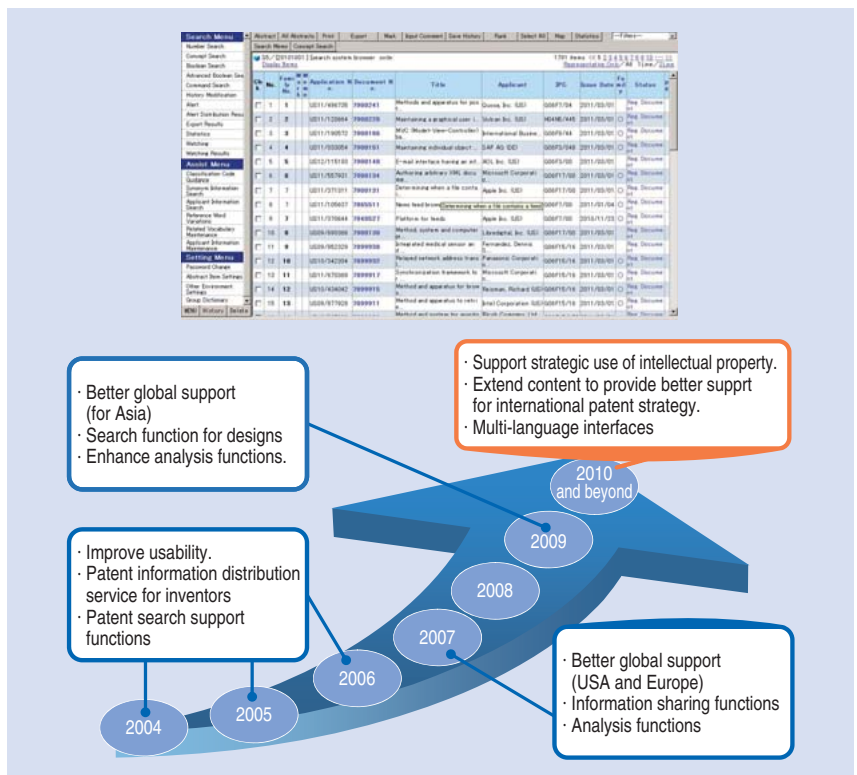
· Support strategic use of intellectual property.
· Extend content to provide better supprt for international patent strategy.
· Multi-language interfaces

· Better global support (for Asia)
· Search function for designs
· Enhance analysis functions.

2010 and beyond

2009

2008

2007

2006

2005

2004

· Improve usability.
· Patent information distribution service for inventors
· Patent search support functions

· Better global support (USA and Europe)
· Information sharing functions
· Analysis functions